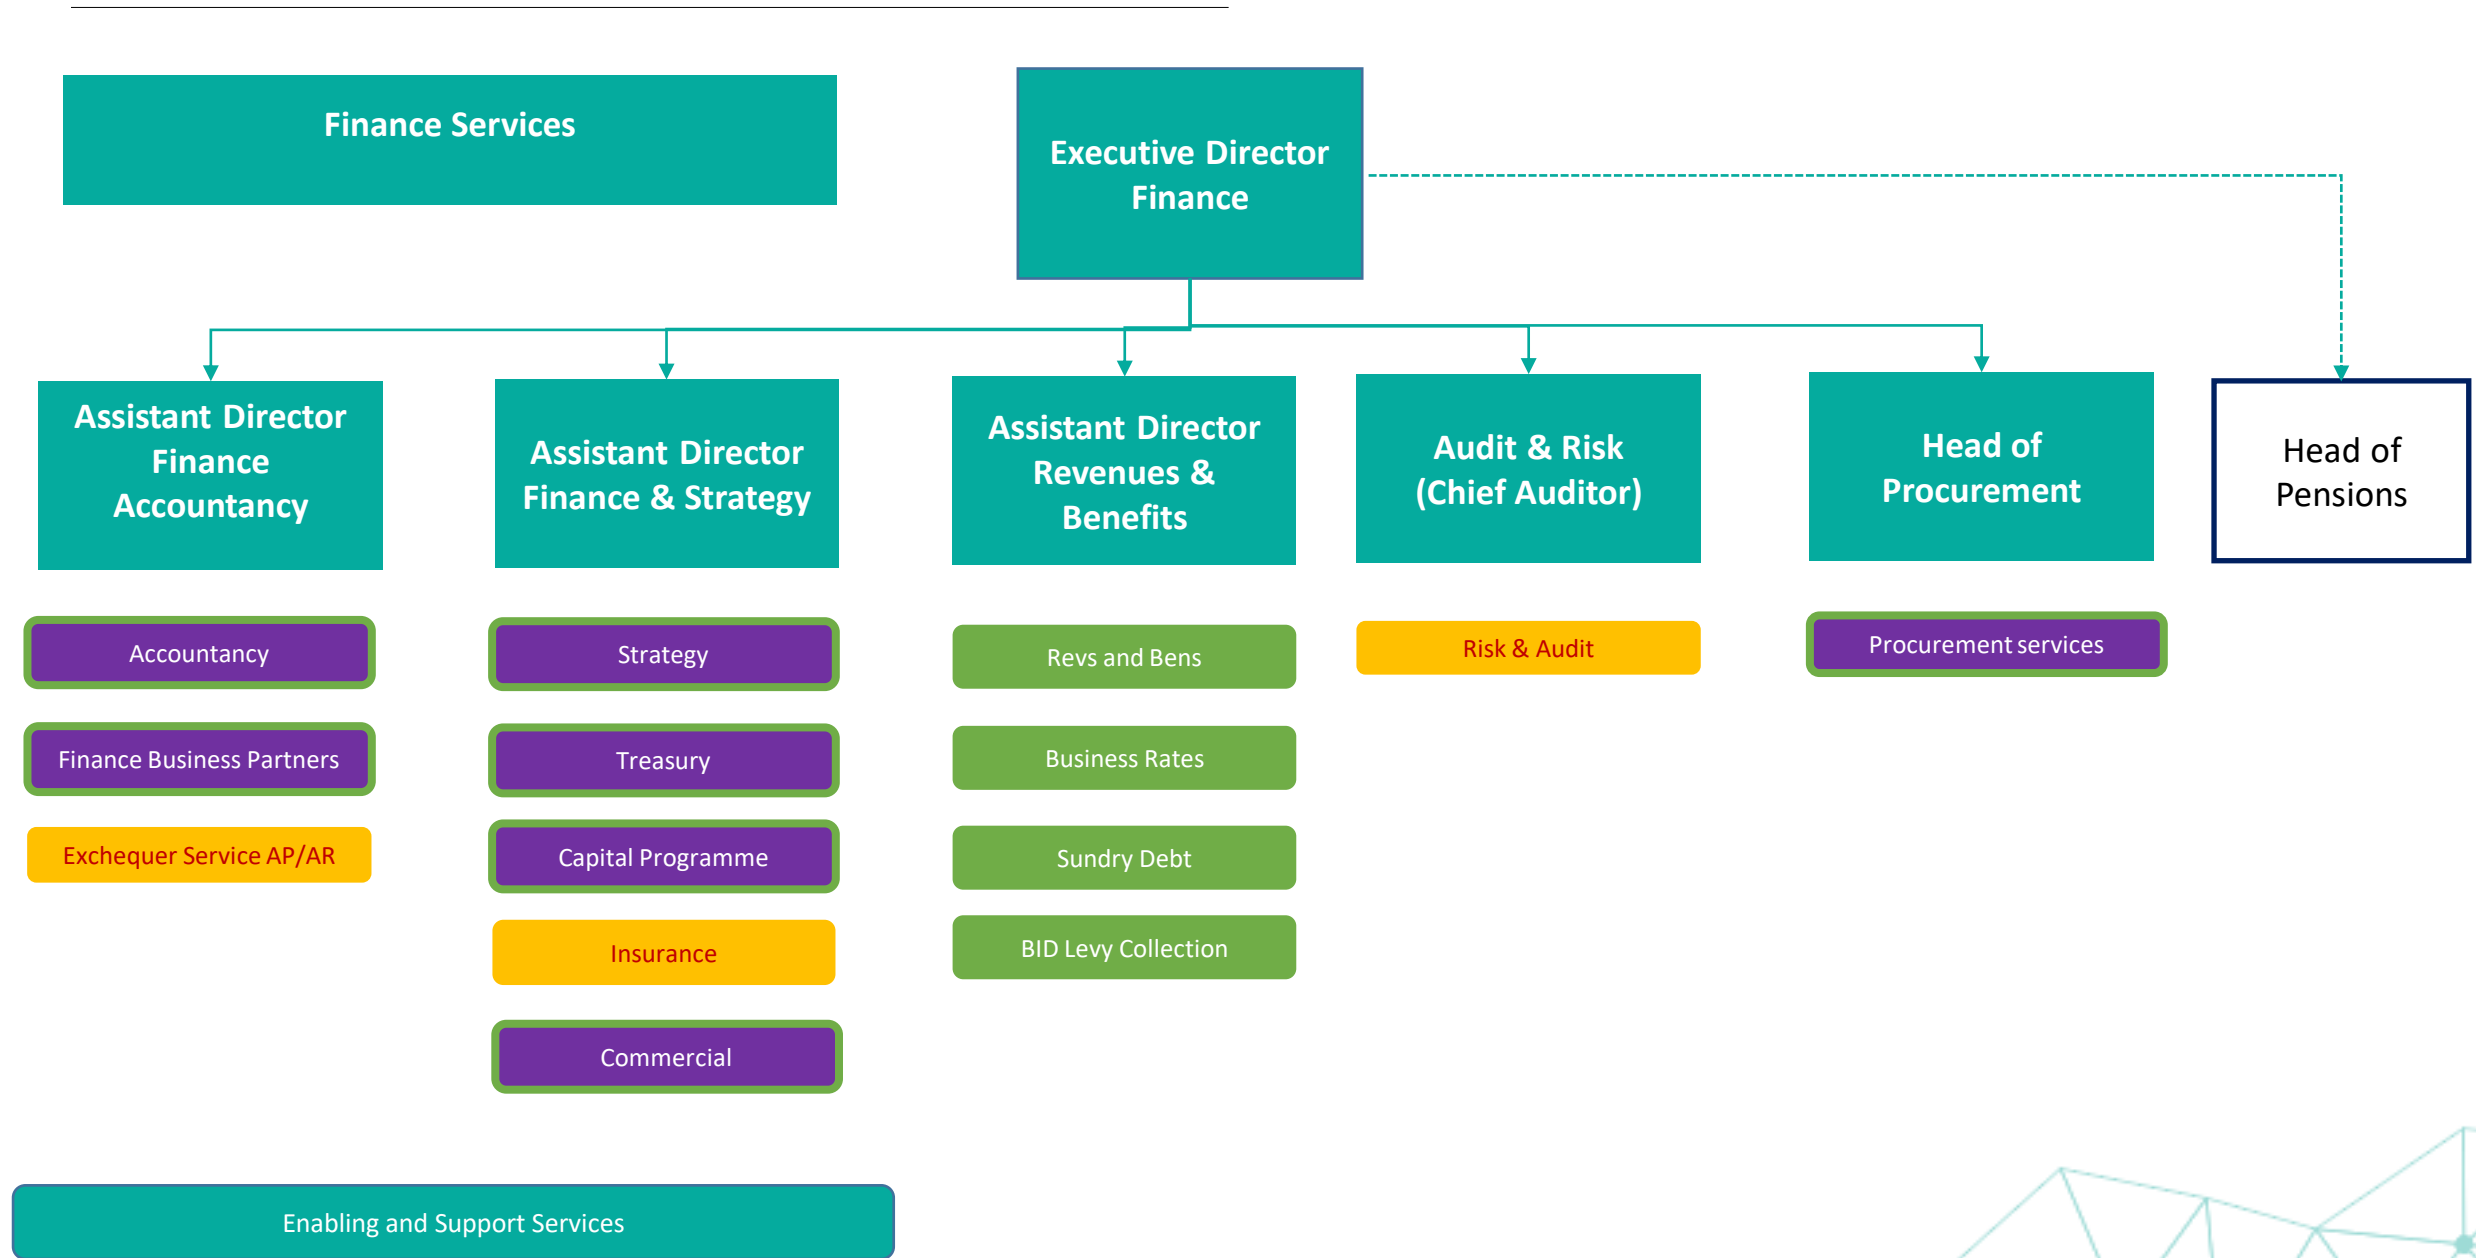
Finance Services

Executive Director Finance

Assistant Director Finance Accountancy

Assistant Director Finance & Strategy

Assistant Director Revenues & Benefits

Audit & Risk (Chief Auditor)

Head of Procurement

Head of Pensions

Accountancy

Finance Business Partners

Exchequer Service AP/AR

Strategy

Treasury

Capital Programme

Insurance

Commercial

Revs and Bens

Business Rates

Sundry Debt

BID Levy Collection

Risk & Audit

Procurement services

Enabling and Support Services